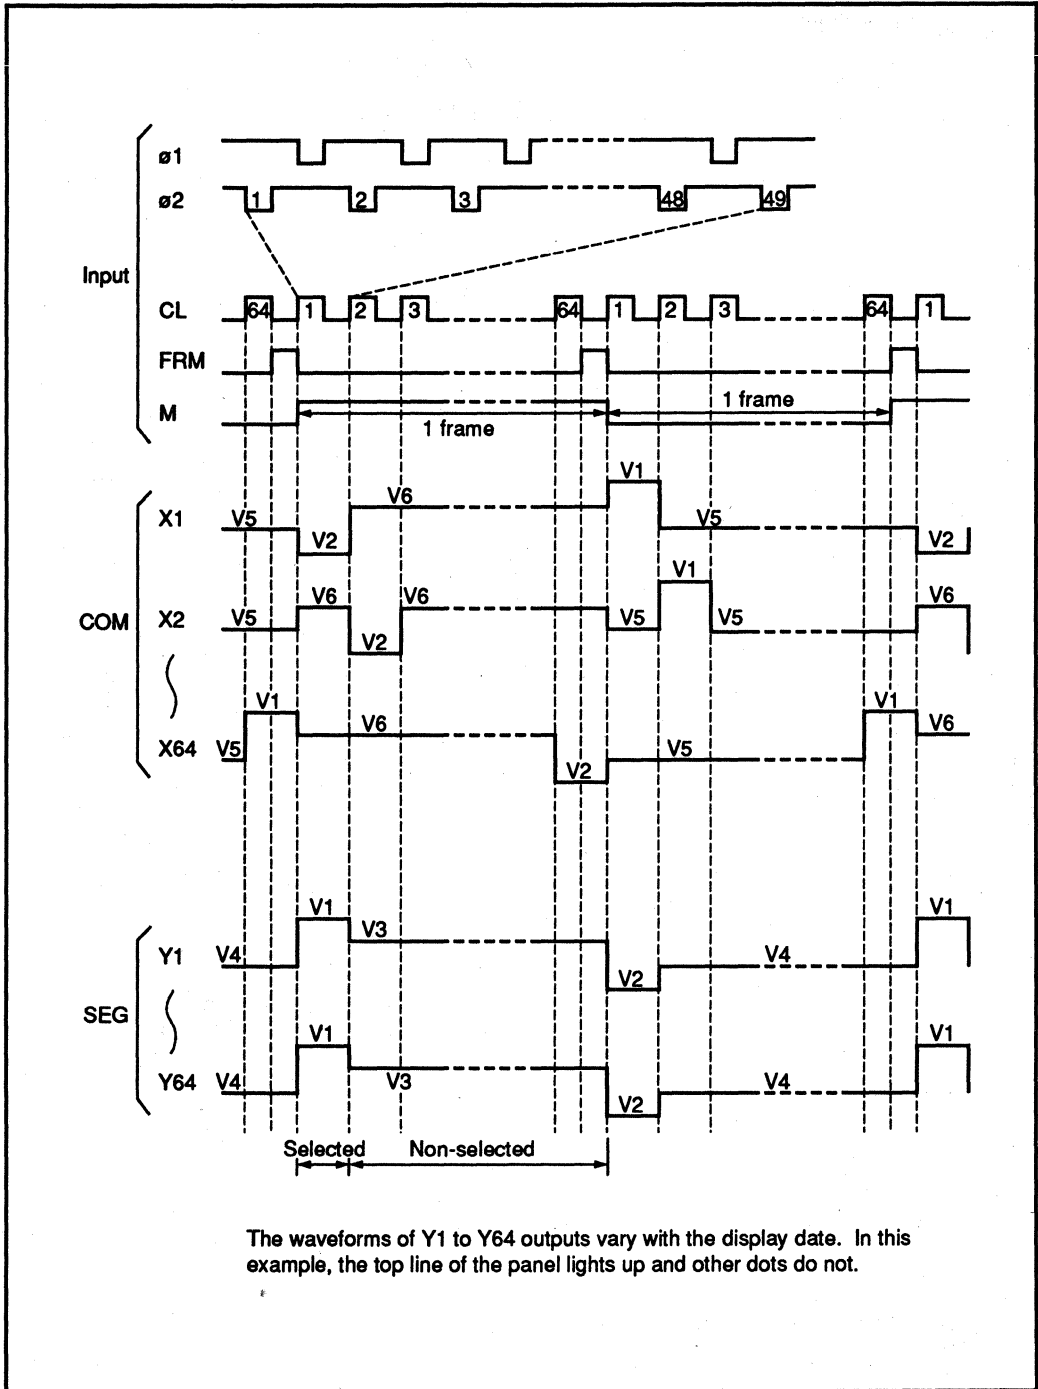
ø1
ø2
1 2 3 48 49

Input

CL
64 1 2 3 64 1 2 3 64 1
FRM
M
1 frame
1 frame

X1
V5 V2 V6 V1 V5 V2
COM
X2
V5 V6 V2 V6 V5 V1 V5 V6
X64
V5 V1 V6 V2 V5 V1 V6

Y1
V4 V1 V3 V2 V4 V1
SEG
Y64
V4 V1 V3 V2 V4 V1

Selected Non-selected

The waveforms of Y1 to Y64 outputs vary with the display date. In this example, the top line of the panel lights up and other dots do not.